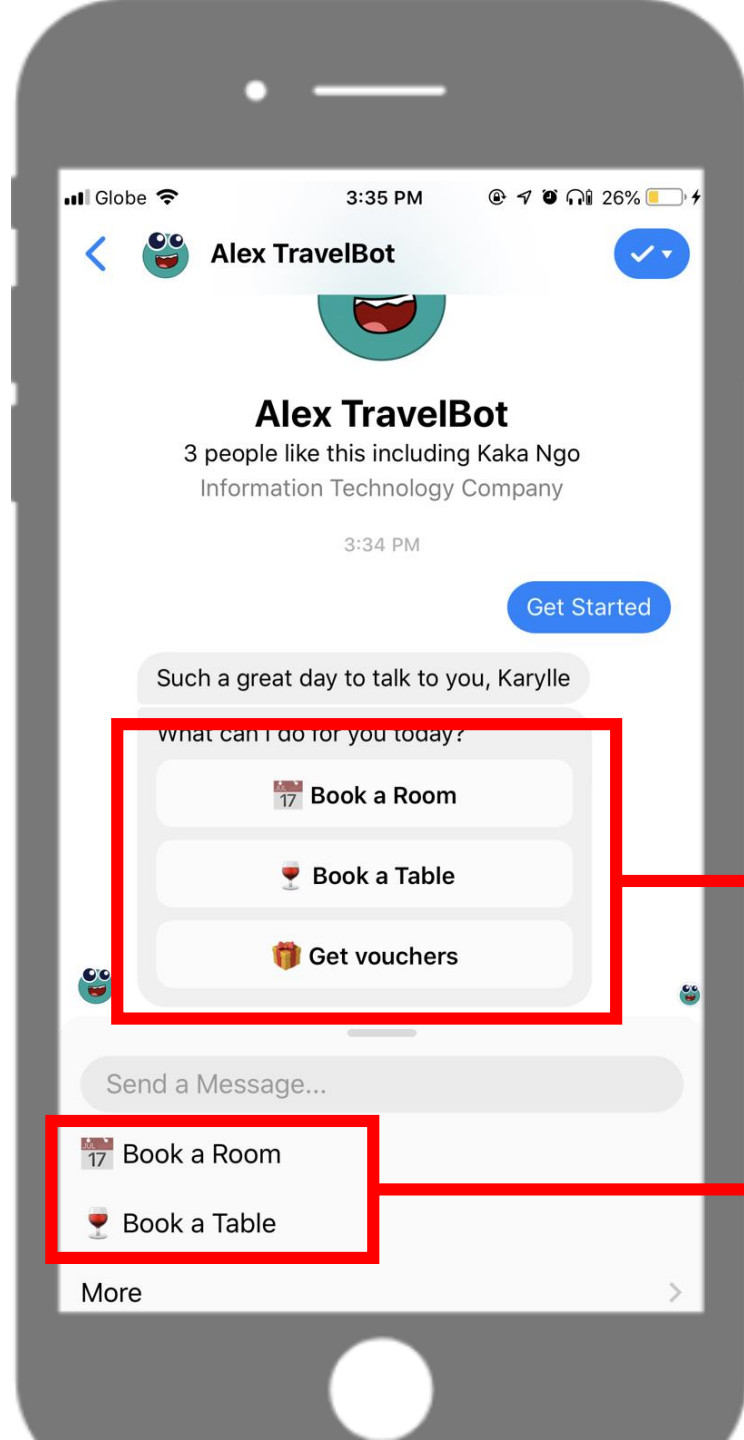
Globe 3:35 PM 26%

Alex TravelBot

Alex TravelBot
3 people like this including Kaka Ngo
Information Technology Company

3:34 PM

Get Started

Such a great day to talk to you, Karylle

What can I do for you today?

Book a Room

Book a Table

Get vouchers

Send a Message...

Book a Room

Book a Table

More